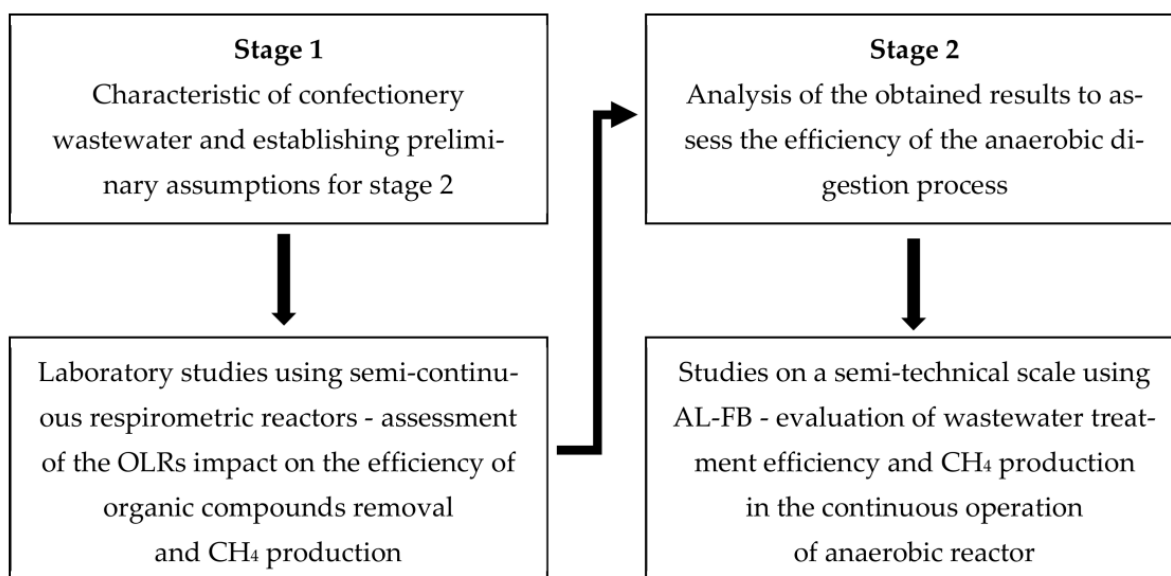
Stage 1
Characteristic of confectionery wastewater and establishing preliminary assumptions for stage 2

Laboratory studies using semi-continuous respirometric reactors - assessment of the OLRs impact on the efficiency of organic compounds removal and $CH_4$ production

Stage 2
Analysis of the obtained results to assess the efficiency of the anaerobic digestion process

Studies on a semi-technical scale using AL-FB - evaluation of wastewater treatment efficiency and $CH_4$ production in the continuous operation of anaerobic reactor